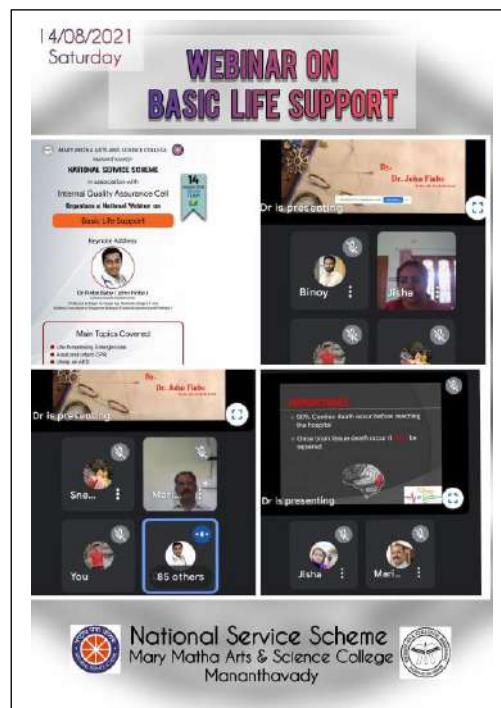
14/08/2021
Saturday

WEBINAR ON
BASIC LIFE SUPPORT

MARY MATHA ARTS AND SCIENCE COLLEGE
NATIONAL SERVICE SCHEME
in association with
Internal Quality Assurance Cell
Organizes a National Webinar on
Basic Life Support
14
Keynote Address
Dr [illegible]
Main Topics Covered
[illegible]
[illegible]
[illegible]

Dr.
Dr. John Fisho
Dr is presenting
Binoy
Jisha

Dr.
Dr. John Fisho
Dr is presenting
Sne...
Mari...
You
85 others

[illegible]
50% Cardiac death occur before reaching the hospital
Once brain tissue death occur it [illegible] be repaired
Dr is presenting
Jisha
Mari...

National Service Scheme
Mary Matha Arts & Science College
Mananthavady